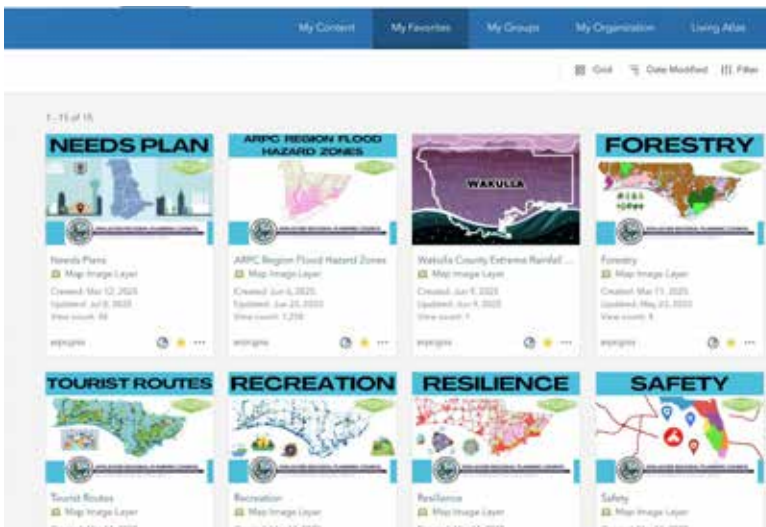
My Content | My Favorites | My Groups | My Organization | Living Atlas

Grid | Date Modified | Filter

1 - 15 of 15

NEEDS PLAN
Needs Plans
Map Image Layer
Created: Mar 12, 2025
Updated: Jul 8, 2025
View count: 46
arpcgras

ARPC REGION FLOOD HAZARD ZONES
ARPC Region Flood Hazard Zones
Map Image Layer
Created: Jun 6, 2025
Updated: Jun 23, 2025
View count: 1,238
arpcgras

WAKULLA
Wakulla County Extreme Rainfall ...
Map Image Layer
Created: Jun 9, 2025
Updated: Jun 9, 2025
View count: 1
arpcgras

FORESTRY
Forestry
Map Image Layer
Created: Mar 11, 2025
Updated: May 23, 2025
View count: 8
arpcgras

TOURIST ROUTES
Tourist Routes
Map Image Layer

RECREATION
Recreation
Map Image Layer

RESILIENCE
Resilience
Map Image Layer

SAFETY
Safety
Map Image Layer